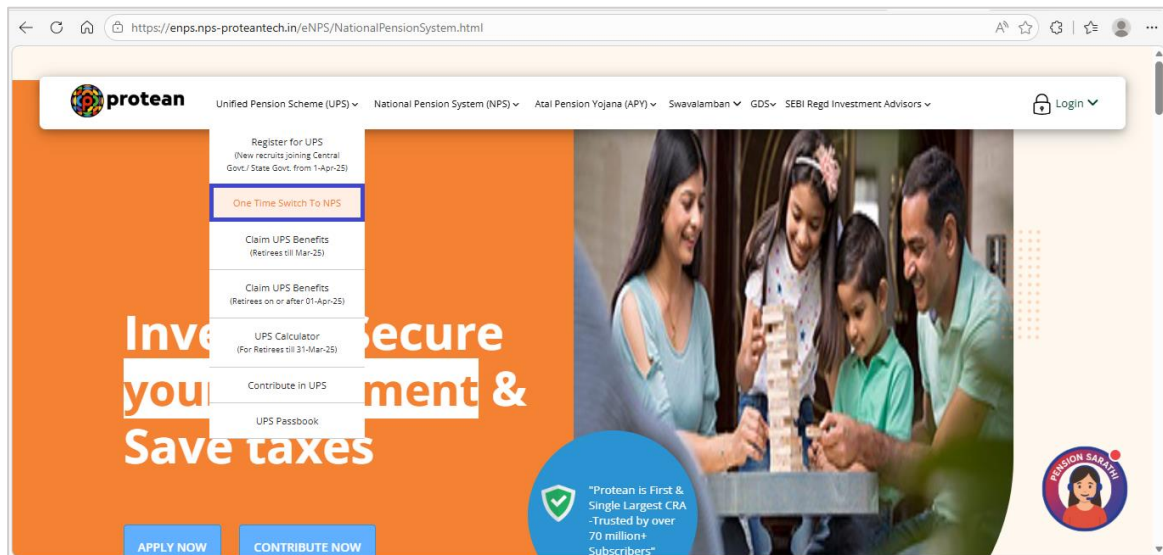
https://enps.nps-proteantech.in/eNPS/NationalPensionSystem.html

protean

Unified Pension Scheme (UPS) National Pension System (NPS) Atal Pension Yojana (APY) Swavalamban GDS SEBI Regd Investment Advisors

Login

Register for UPS (New recruits joining Central Govt./ State Govt. from 1-Apr-25)

One Time Switch To NPS

Claim UPS Benefits (Retirees till Mar-25)

Claim UPS Benefits (Retirees on or after 01-Apr-25)

UPS Calculator (For Retirees till 31-Mar-25)

Contribute in UPS

UPS Passbook

Inve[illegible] Secure you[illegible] ment & Save taxes

APPLY NOW

CONTRIBUTE NOW

"Protean is First & Single Largest CRA -Trusted by over 70 million+ Subscribers"

PENSION SARATHI